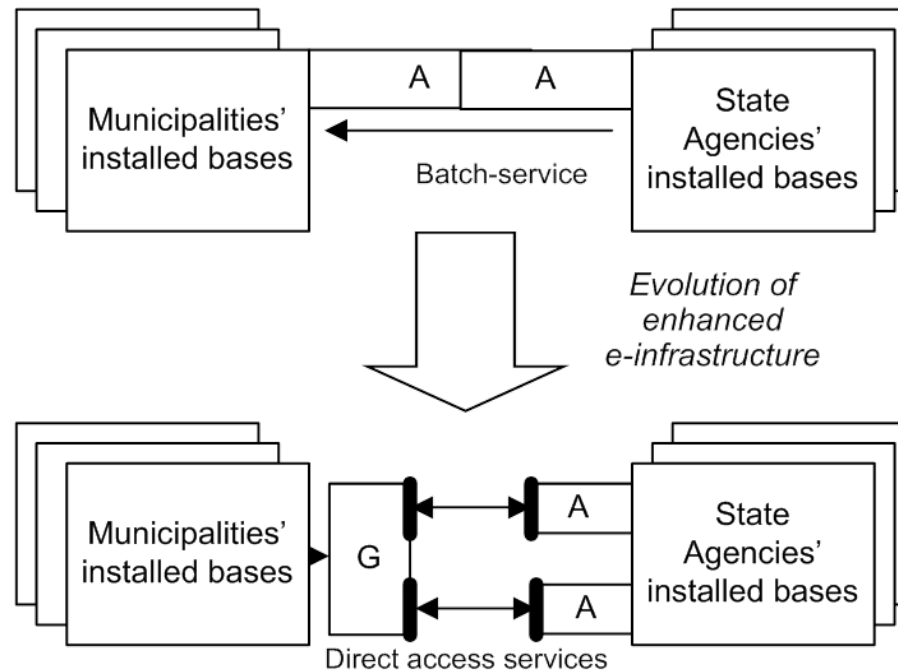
Municipalities' installed bases

A

A

State Agencies' installed bases

Batch-service

Evolution of enhanced e-infrastructure

Municipalities' installed bases

G

A

A

State Agencies' installed bases

Direct access services